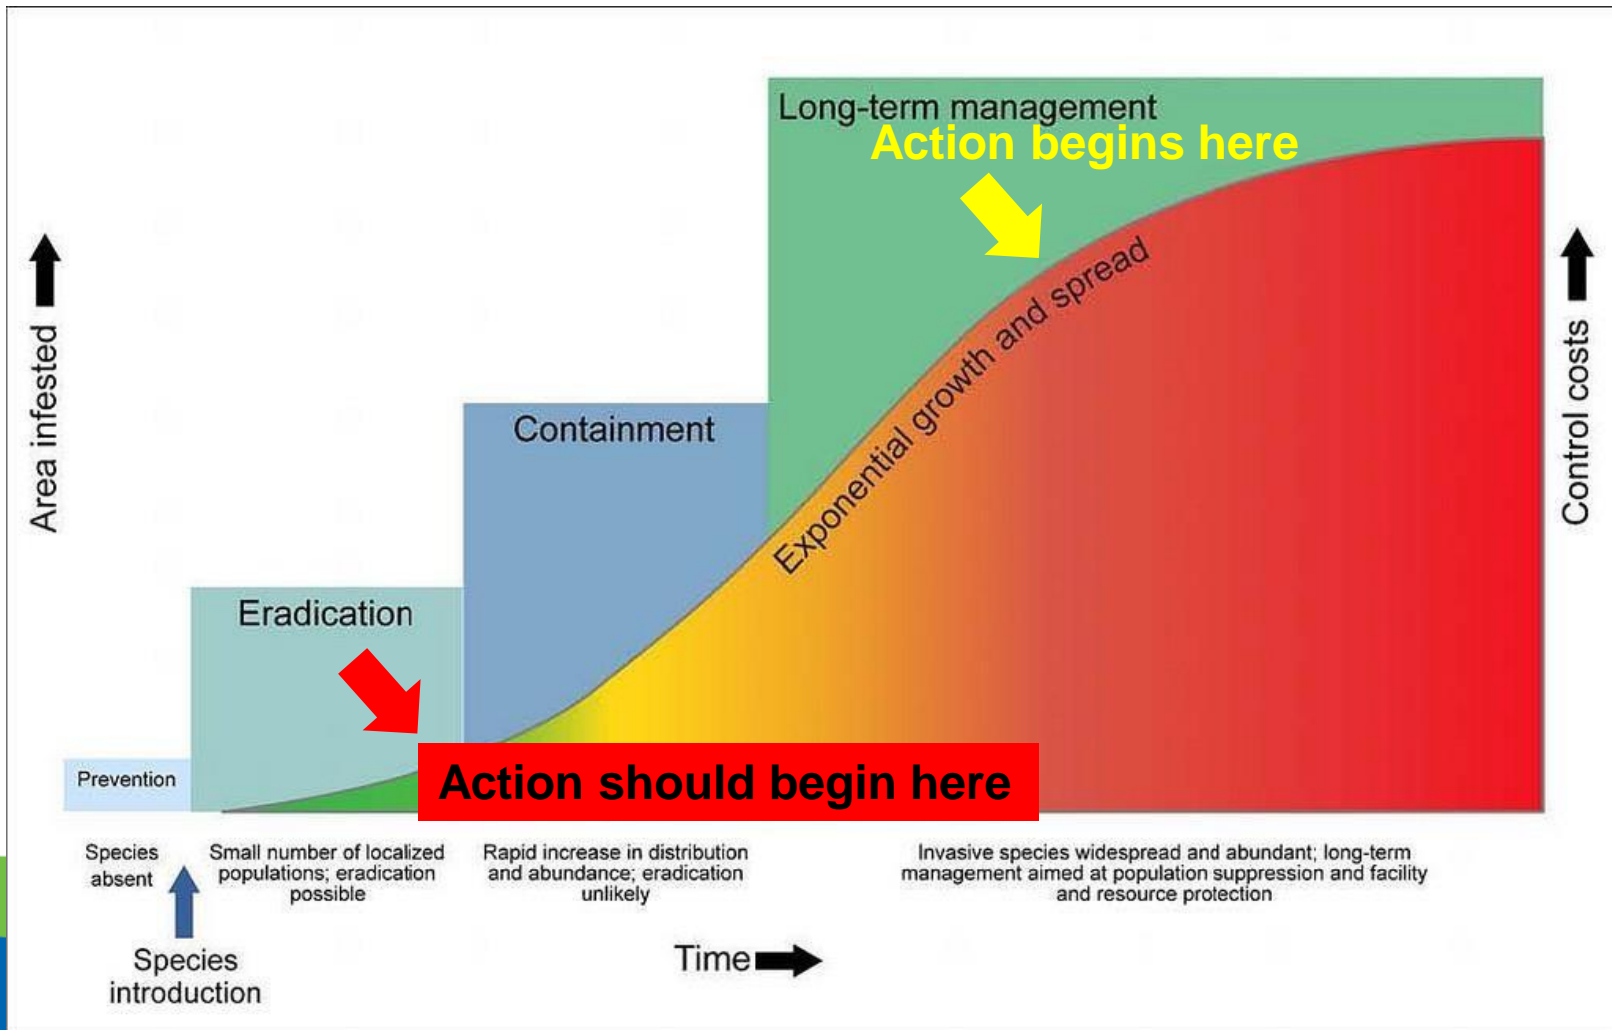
Long-term management

Action begins here

Area infested

Control costs

Containment

Exponential growth and spread

Eradication

Prevention

Action should begin here

Species absent

Small number of localized populations; eradication possible

Rapid increase in distribution and abundance; eradication unlikely

Invasive species widespread and abundant; long-term management aimed at population suppression and facility and resource protection

Species introduction

Time